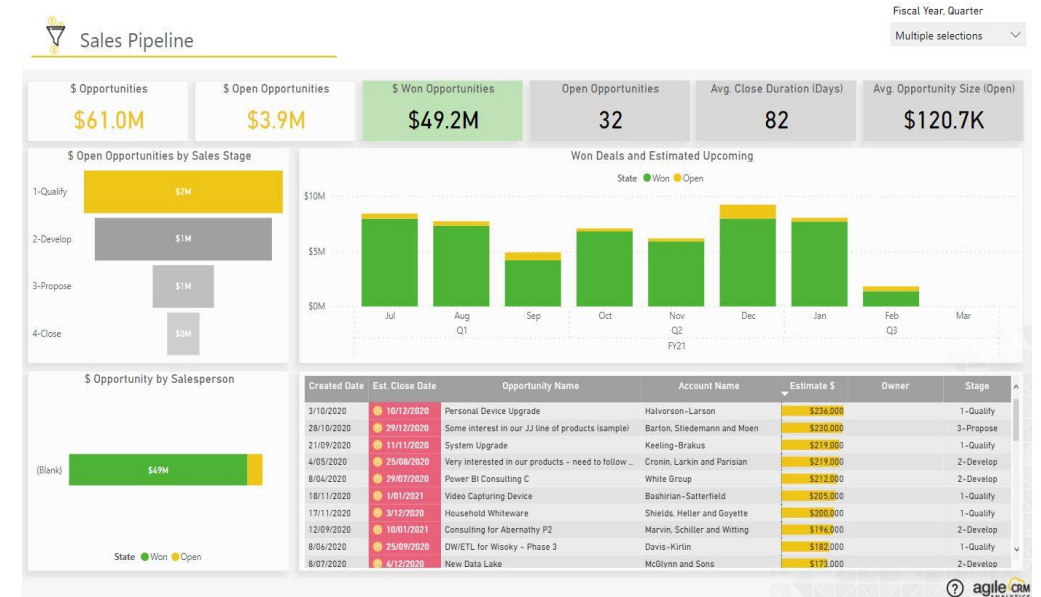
Sales Pipeline

Fiscal Year, Quarter
Multiple selections

$ Opportunities
$61.0M

$ Open Opportunities
$3.9M

$ Won Opportunities
$49.2M

Open Opportunities
32

Avg. Close Duration (Days)
82

Avg. Opportunity Size (Open)
$120.7K

$ Open Opportunities by Sales Stage
1-Qualify $2M
2-Develop $1M
3-Propose $1M
4-Close $0M

Won Deals and Estimated Upcoming
State Won Open
$10M
$5M
$0M
Jul Aug Sep Oct Nov Dec Jan Feb Mar
Q1 Q2 Q3
FY21

$ Opportunity by Salesperson
(Blank) $49M
State Won Open

| Created Date | Est. Close Date | Opportunity Name | Account Name | Estimate $ | Owner | Stage |
|---|---|---|---|---|---|---|
| 3/10/2020 | 10/12/2020 | Personal Device Upgrade | Halvorson-Larson | $236,000 | | 1-Qualify |
| 28/10/2020 | 29/12/2020 | Some interest in our JJ line of products (sample) | Barton, Stiedemann and Moen | $230,000 | | 3-Propose |
| 21/09/2020 | 11/11/2020 | System Upgrade | Keeling-Brakus | $219,000 | | 1-Qualify |
| 4/05/2020 | 25/08/2020 | Very interested in our products - need to follow ... | Cronin, Larkin and Parisian | $219,000 | | 2-Develop |
| 8/04/2020 | 29/07/2020 | Power BI Consulting C | White Group | $212,000 | | 2-Develop |
| 18/11/2020 | 1/01/2021 | Video Capturing Device | Bashirian-Satterfield | $205,000 | | 1-Qualify |
| 17/11/2020 | 3/12/2020 | Household Whiteware | Shields, Heller and Goyette | $200,000 | | 1-Qualify |
| 12/09/2020 | 10/01/2021 | Consulting for Abernathy P2 | Marvin, Schiller and Witting | $196,000 | | 2-Develop |
| 8/06/2020 | 25/09/2020 | DW/ETL for Wisoky - Phase 3 | Davis-Kirlin | $182,000 | | 1-Qualify |
| 8/07/2020 | 4/12/2020 | New Data Lake | McGlynn and Sons | $173,000 | | 2-Develop |

agile CRM